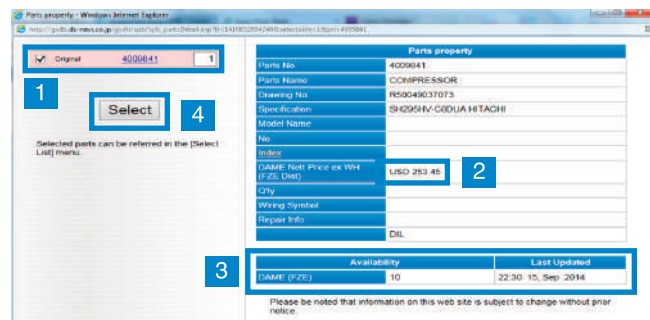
Parts property - Windows Internet Explorer

http://gudb.dv-net.co.jp/gudb/spb/spb_partsDetail.jsp?t=1410052894 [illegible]

Original 4009841 1

1

Select 4

Selected parts can be referred in the [Select List] menu.

| Parts property | |
|---|---|
| Parts No. | 4009841 |
| Parts Name | COMPRESSOR |
| Drawing No. | R50049037073 |
| Specification | SH295HV-C8DUA HITACHI |
| Model Name | |
| No | |
| Index | |
| DAME Nett Price ex WH (FZE Dist) | USD 253.45 |
| Q'ty | |
| Wiring Symbol | |
| Repair Info | |
| | DIL |

2

3

| Availability | | Last Updated |
|---|---|---|
| DAME (FZE) | 10 | 22:30 15, Sep. 2014 |

Please be noted that information on this web site is subject to change without prior notice.